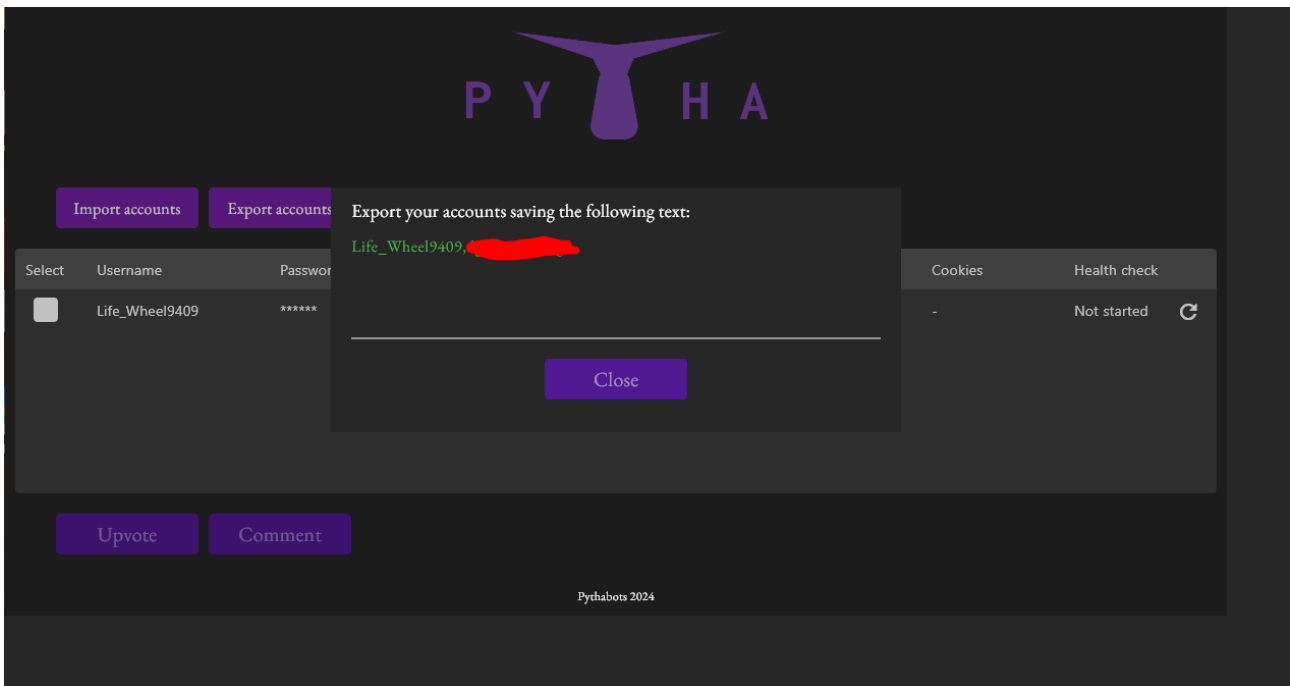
P Y H A

Import accounts

Export accounts

Export your accounts saving the following text:

Life_Wheel9409,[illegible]

Close

| Select | Username | Passwor | Cookies | Health check |
|---|---|---|---|---|
| | Life_Wheel9409 | ****** | - | Not started |

Upvote

Comment

Pythabots 2024